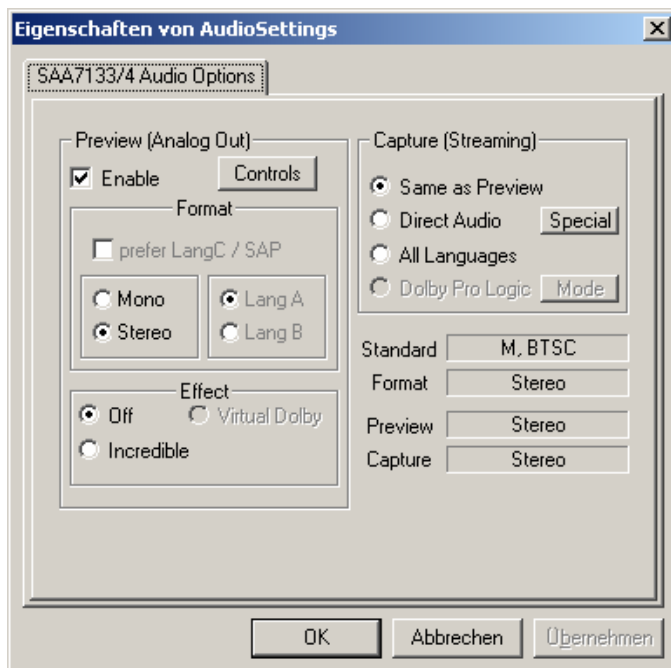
Eigenschaften von AudioSettings

SAA7133/4 Audio Options

Preview (Analog Out)

Enable

Controls

Format

prefer LangC / SAP

Mono

Stereo

Lang A

Lang B

Effect

Off

Virtual Dolby

Incredible

Capture (Streaming)

Same as Preview

Direct Audio

Special

All Languages

Dolby Pro Logic

Mode

| | |
|---|---|
| Standard | M, BTSC |
| Format | Stereo |
| Preview | Stereo |
| Capture | Stereo |

OK

Abbrechen

Übernehmen